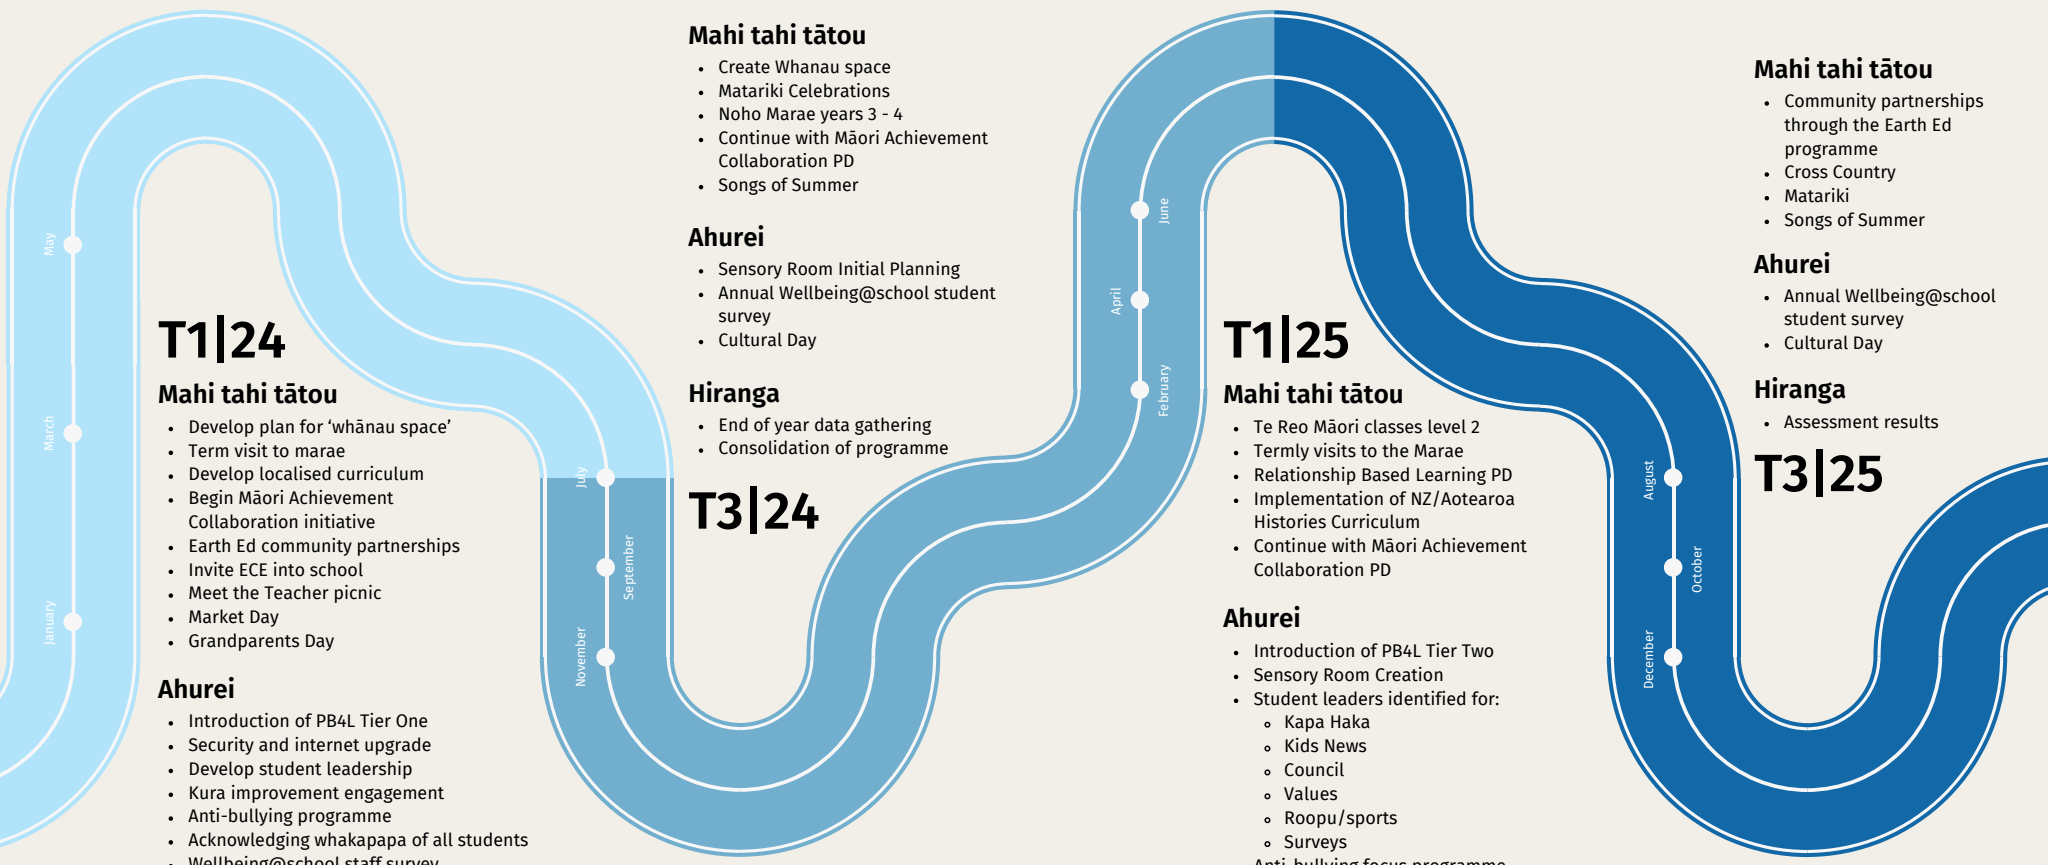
May

March

January

T1|24

Mahi tahi tātou
- Develop plan for ‘whānau space’
- Term visit to marae
- Develop localised curriculum
- Begin Māori Achievement Collaboration initiative
- Earth Ed community partnerships
- Invite ECE into school
- Meet the Teacher picnic
- Market Day
- Grandparents Day

Ahurei
- Introduction of PB4L Tier One
- Security and internet upgrade
- Develop student leadership
- Kura improvement engagement
- Anti-bullying programme
- Acknowledging whakapapa of all students
- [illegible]

July

September

November

Mahi tahi tātou
- Create Whanau space
- Matariki Celebrations
- Noho Marae years 3 - 4
- Continue with Māori Achievement Collaboration PD
- Songs of Summer

Ahurei
- Sensory Room Initial Planning
- Annual Wellbeing@school student survey
- Cultural Day

Hiranga
- End of year data gathering
- Consolidation of programme

T3|24

June

April

February

T1|25

Mahi tahi tātou
- Te Reo Māori classes level 2
- Termly visits to the Marae
- Relationship Based Learning PD
- Implementation of NZ/Aotearoa Histories Curriculum
- Continue with Māori Achievement Collaboration PD

Ahurei
- Introduction of PB4L Tier Two
- Sensory Room Creation
- Student leaders identified for:
  - Kapa Haka
  - Kids News
  - Council
  - Values
  - Roopu/sports
  - Surveys
- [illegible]

August

October

December

Mahi tahi tātou
- Community partnerships through the Earth Ed programme
- Cross Country
- Matariki
- Songs of Summer

Ahurei
- Annual Wellbeing@school student survey
- Cultural Day

Hiranga
- Assessment results

T3|25